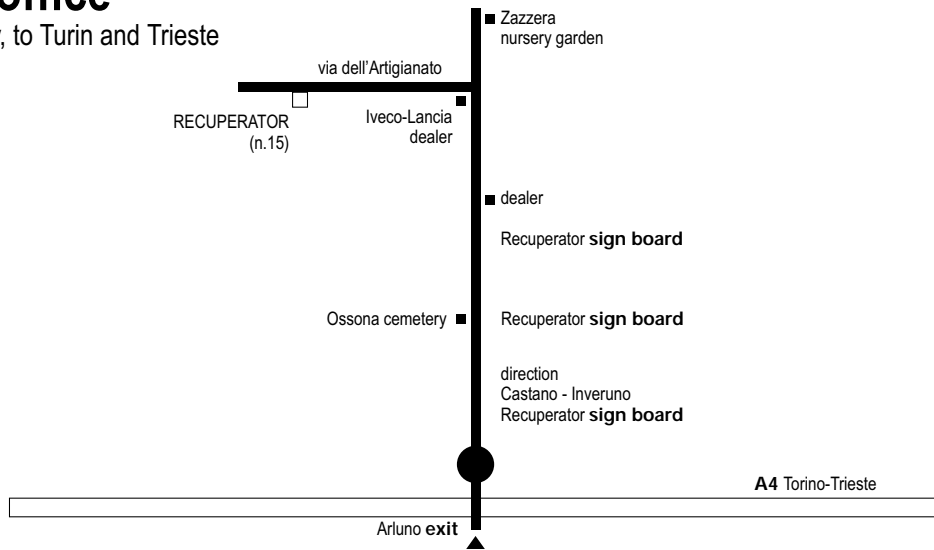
office
, to Turin and Trieste

Zazzera nursery garden

via dell'Artigianato

RECUPERATOR (n.15)

Iveco-Lancia dealer

dealer

Recuperator **sign board**

Ossona cemetery

Recuperator **sign board**

direction
Castano - Inveruno
Recuperator **sign board**

**A4** Torino-Trieste

Arluno **exit**